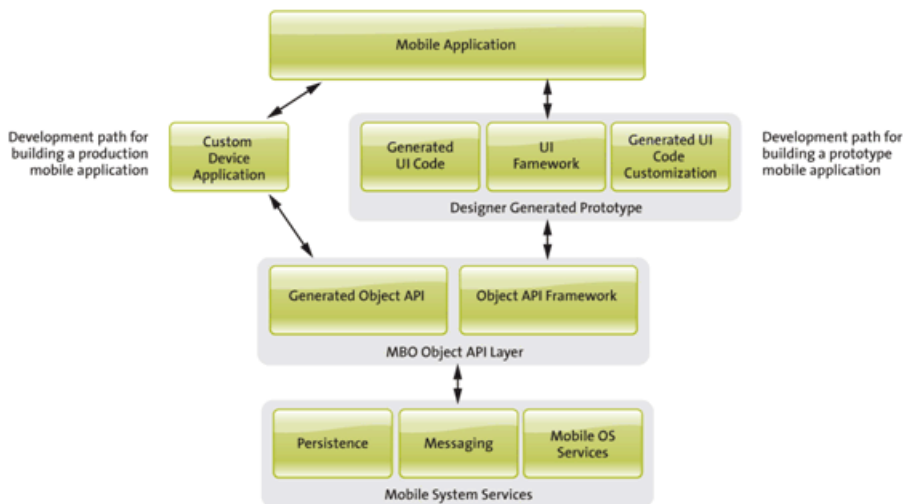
Mobile Application

Development path for building a production mobile application

Custom Device Application

Generated UI Code

UI Famework

Generated UI Code Customization

Designer Generated Prototype

Development path for building a prototype mobile application

Generated Object API

Object API Framework

MBO Object API Layer

Persistence

Messaging

Mobile OS Services

Mobile System Services